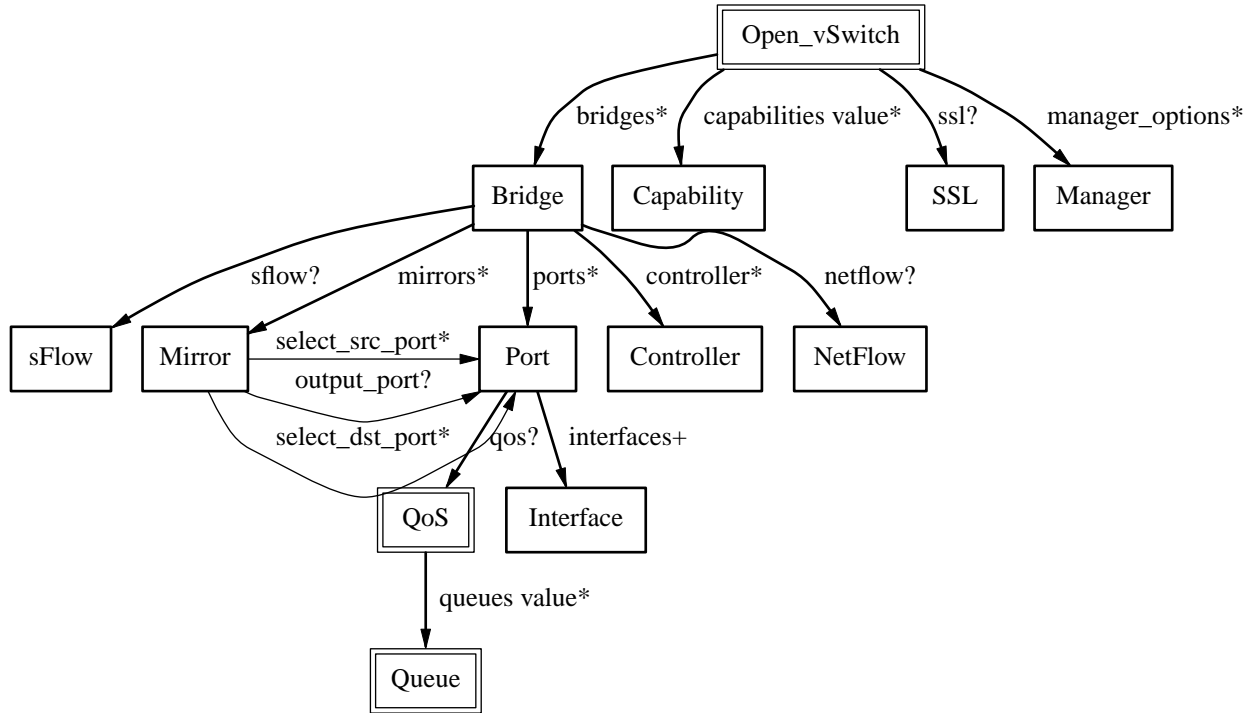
Open_vSwitch

bridges*
capabilities value*
ssl?
manager_options*

Bridge
Capability
SSL
Manager

sflow?
mirrors*
ports*
controller*
netflow?

sFlow
Mirror
select_src_port*
Port
Controller
NetFlow
output_port?

select_dst_port*
qos?
interfaces+

QoS
Interface

queues value*

Queue